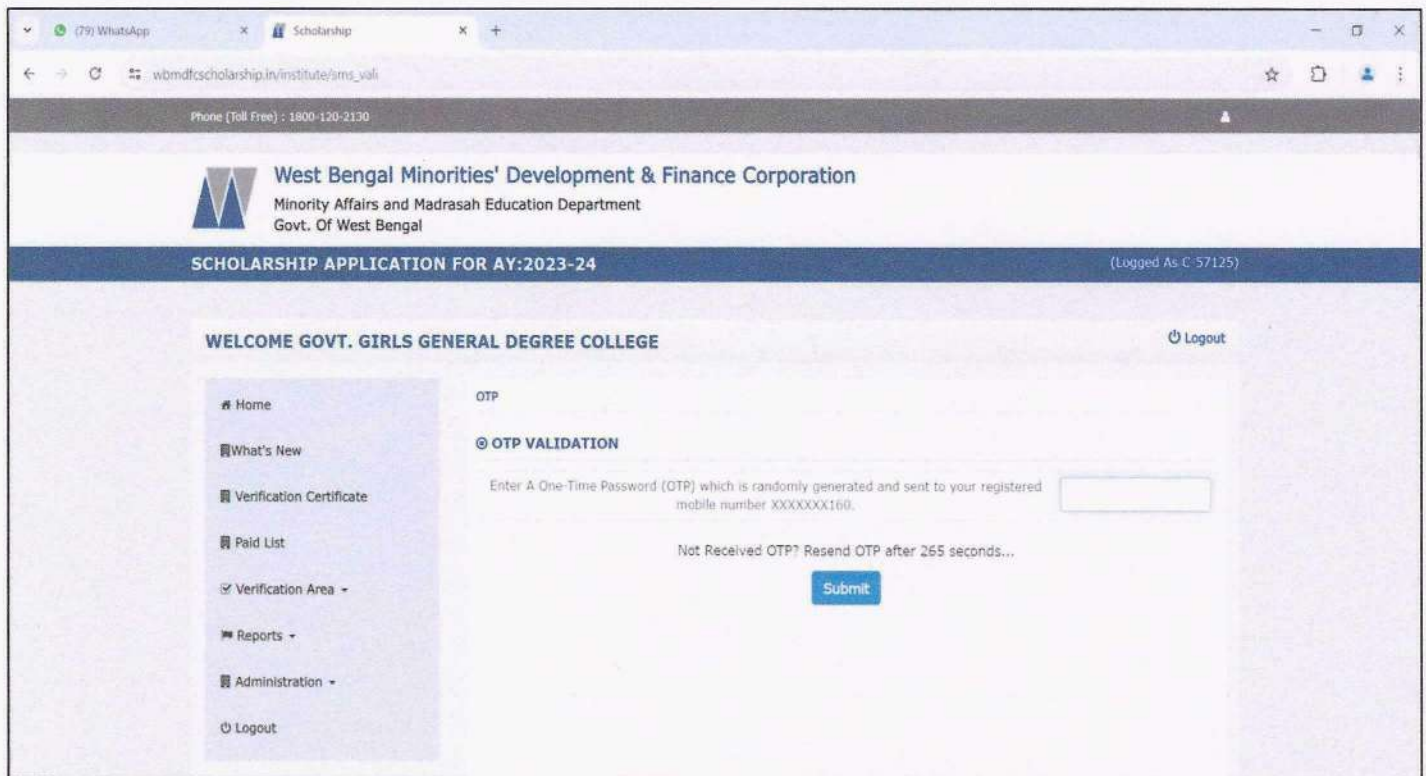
(79) WhatsApp
Scholarship

wbmdfcscholarship.in/institute/sms_vali

Phone (Toll Free) : 1800-120-2130

West Bengal Minorities' Development & Finance Corporation
Minority Affairs and Madrasah Education Department
Govt. Of West Bengal

SCHOLARSHIP APPLICATION FOR AY:2023-24
(Logged As C 57125)

WELCOME GOVT. GIRLS GENERAL DEGREE COLLEGE
Logout

Home
What's New
Verification Certificate
Paid List
Verification Area
Reports
Administration
Logout

OTP

OTP VALIDATION

Enter A One-Time Password (OTP) which is randomly generated and sent to your registered mobile number XXXXXXX160.

Not Received OTP? Resend OTP after 265 seconds...

Submit